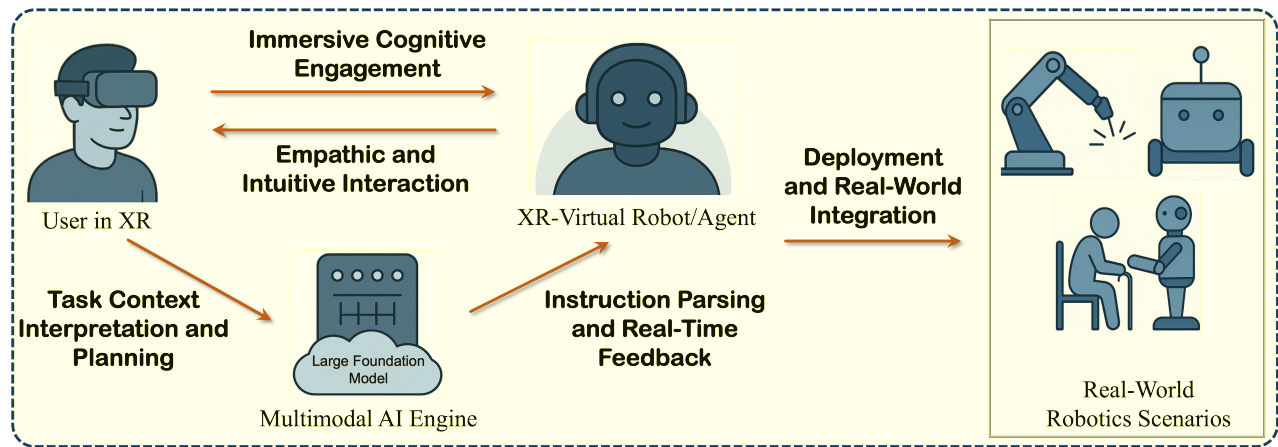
Immersive Cognitive Engagement

Empathic and Intuitive Interaction

User in XR

XR-Virtual Robot/Agent

Deployment and Real-World Integration

Task Context Interpretation and Planning

Large Foundation Model

Multimodal AI Engine

Instruction Parsing and Real-Time Feedback

Real-World Robotics Scenarios